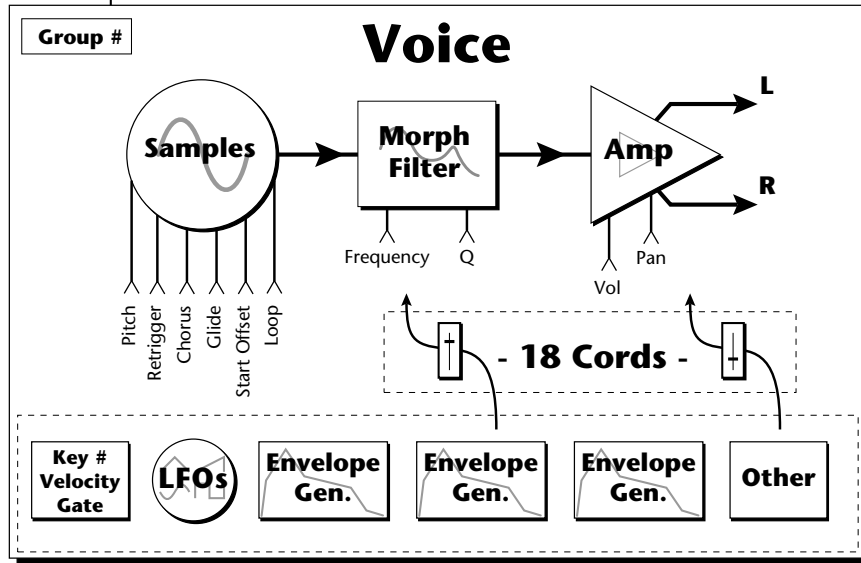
Group #

Voice

Samples

Pitch
Retrigger
Chorus
Glide
Start Offset
Loop

Morph Filter

Frequency
Q

Amp

L

R

Vol
Pan

- 18 Cords -

Key #
Velocity
Gate

LFOs

Envelope Gen.

Envelope Gen.

Envelope Gen.

Other